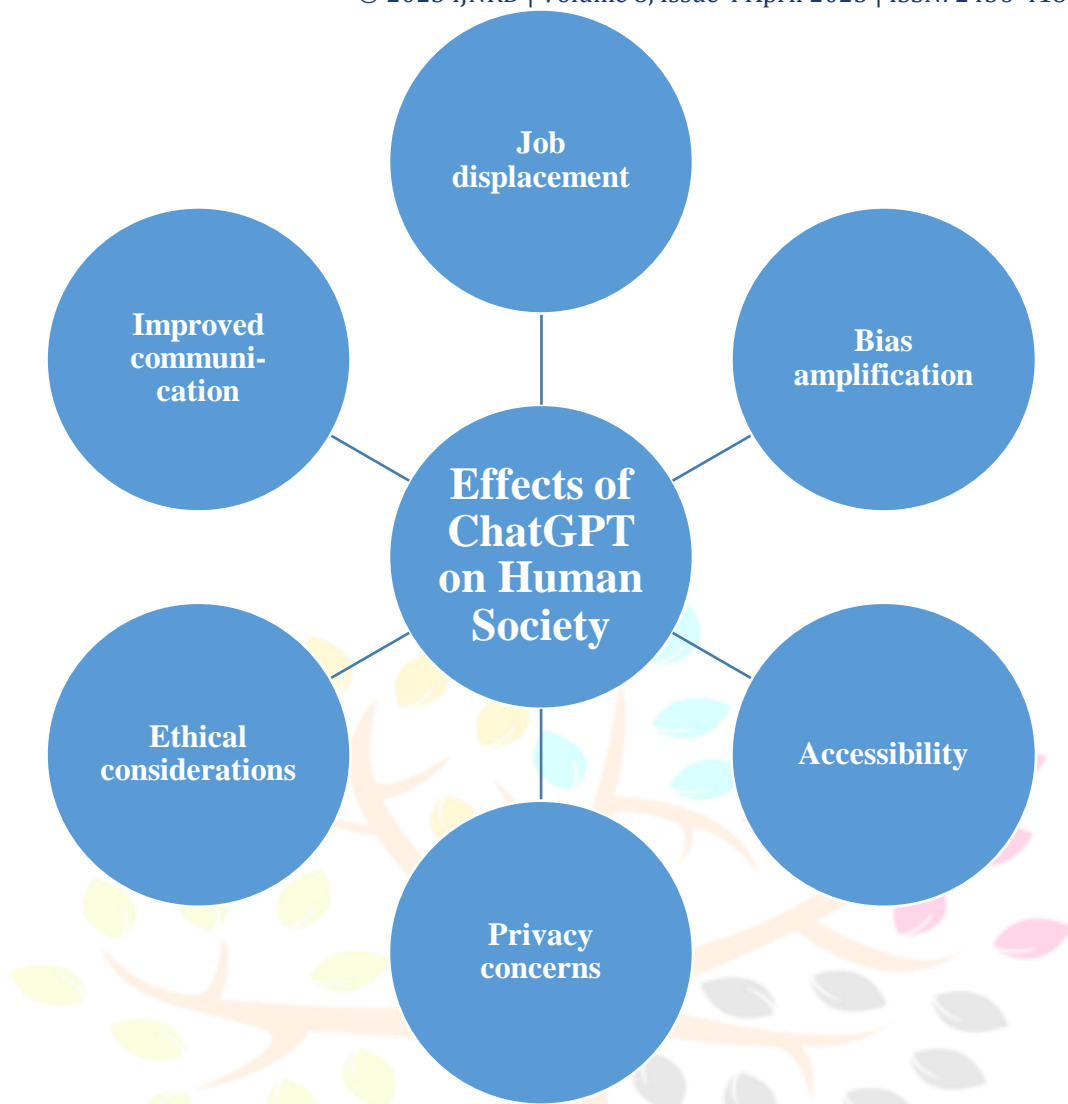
© 2023 IJNRD | Volume 8, Issue 4 April 2023 | ISSN: 2456-4184

Job displacement

Improved communication

Bias amplification

Effects of ChatGPT on Human Society

Ethical considerations

Accessibility

Privacy concerns